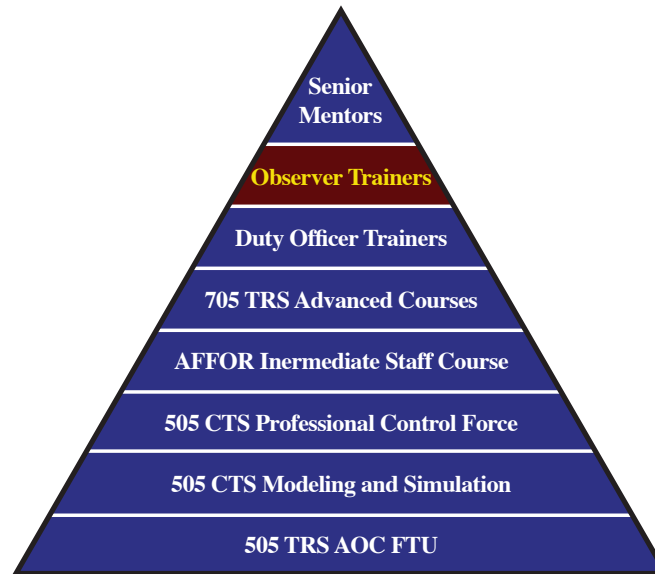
Senior Mentors

Observer Trainers

Duty Officer Trainers

705 TRS Advanced Courses

AFFOR Inermediate Staff Course

505 CTS Professional Control Force

505 CTS Modeling and Simulation

505 TRS AOC FTU